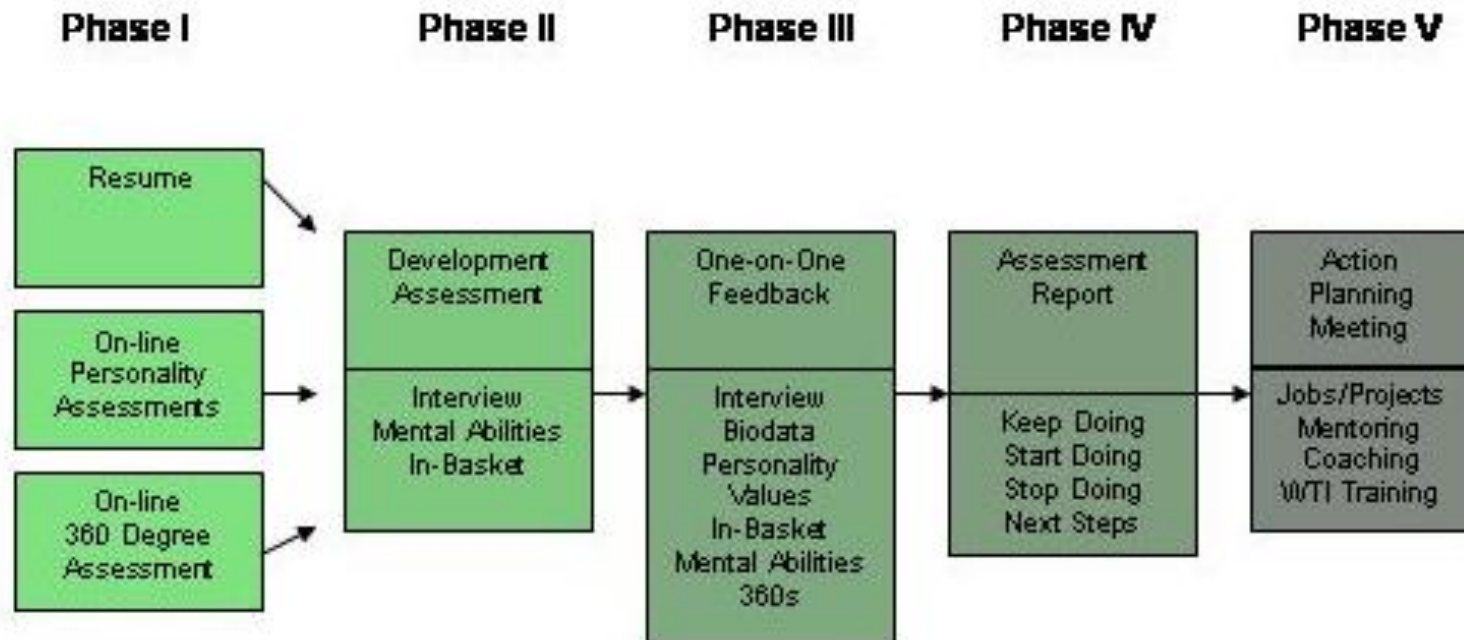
Phase I

Resume

On-line Personality Assessments

On-line 360 Degree Assessment

Phase II

Development Assessment

Interview
Mental Abilities
In-Basket

Phase III

One-on-One Feedback

Interview
Biodata
Personality
Values
In-Basket
Mental Abilities
360s

Phase IV

Assessment Report

Keep Doing
Start Doing
Stop Doing
Next Steps

Phase V

Action Planning Meeting

Jobs/Projects
Mentoring
Coaching
WTI Training